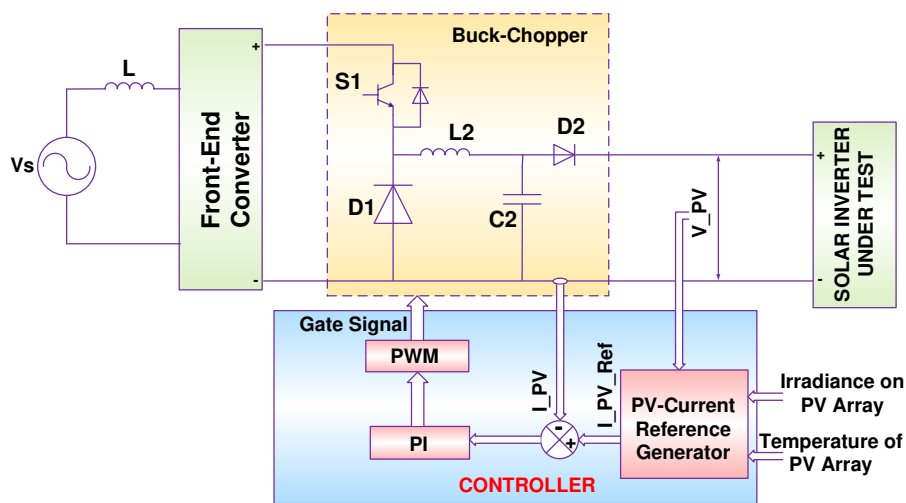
Buck-Chopper

L

+

S1

L2

D2

Vs

Front-End Converter

D1

C2

V_PV

+

SOLAR INVERTER UNDER TEST

-

-

Gate Signal

PWM

I_PV

I_PV_Ref

-

PV-Current Reference Generator

Irradiance on PV Array

PI

+

Temperature of PV Array

CONTROLLER